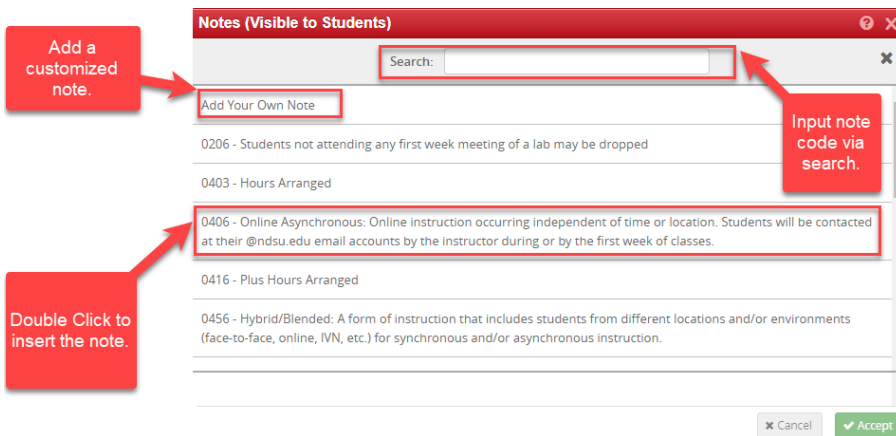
Notes (Visible to Students)

Add a customized note.

Search:

Add Your Own Note

Input note code via search.

0206 - Students not attending any first week meeting of a lab may be dropped

0403 - Hours Arranged

0406 - Online Asynchronous: Online instruction occurring independent of time or location. Students will be contacted at their @ndsu.edu email accounts by the instructor during or by the first week of classes.

0416 - Plus Hours Arranged

Double Click to insert the note.

0456 - Hybrid/Blended: A form of instruction that includes students from different locations and/or environments (face-to-face, online, IVN, etc.) for synchronous and/or asynchronous instruction.

Cancel

Accept